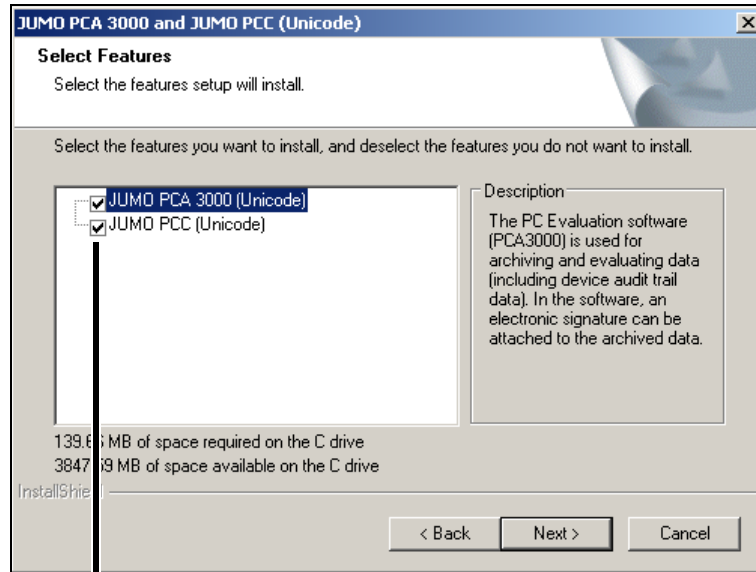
JUMO PCA 3000 and JUMO PCC (Unicode)

Select Features

Select the features setup will install.

Select the features you want to install, and deselect the features you do not want to install.

JUMO PCA 3000 (Unicode)
JUMO PCC (Unicode)

Description

The PC Evaluation software (PCA3000) is used for archiving and evaluating data (including device audit trail data). In the software, an electronic signature can be attached to the archived data.

139.6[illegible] MB of space required on the C drive
3847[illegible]9 MB of space available on the C drive

InstallShie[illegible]

< Back
Next >
Cancel